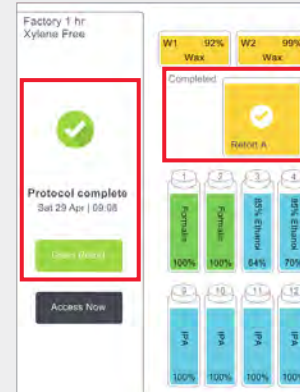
Factory 1 hr
Xylene Free

Protocol complete
Sat 29 Apr | 09:08

Clean Retort

Access Now

W1 92%
Wax

W2 99%
Wax

Completed

Retort A

1
Formalin
100%

2
Formalin
100%

3
85% Ethanol
84%

4
85% Ethanol
70%

9
IPA
100%

10
IPA
100%

11
IPA
100%

12
IPA
100%